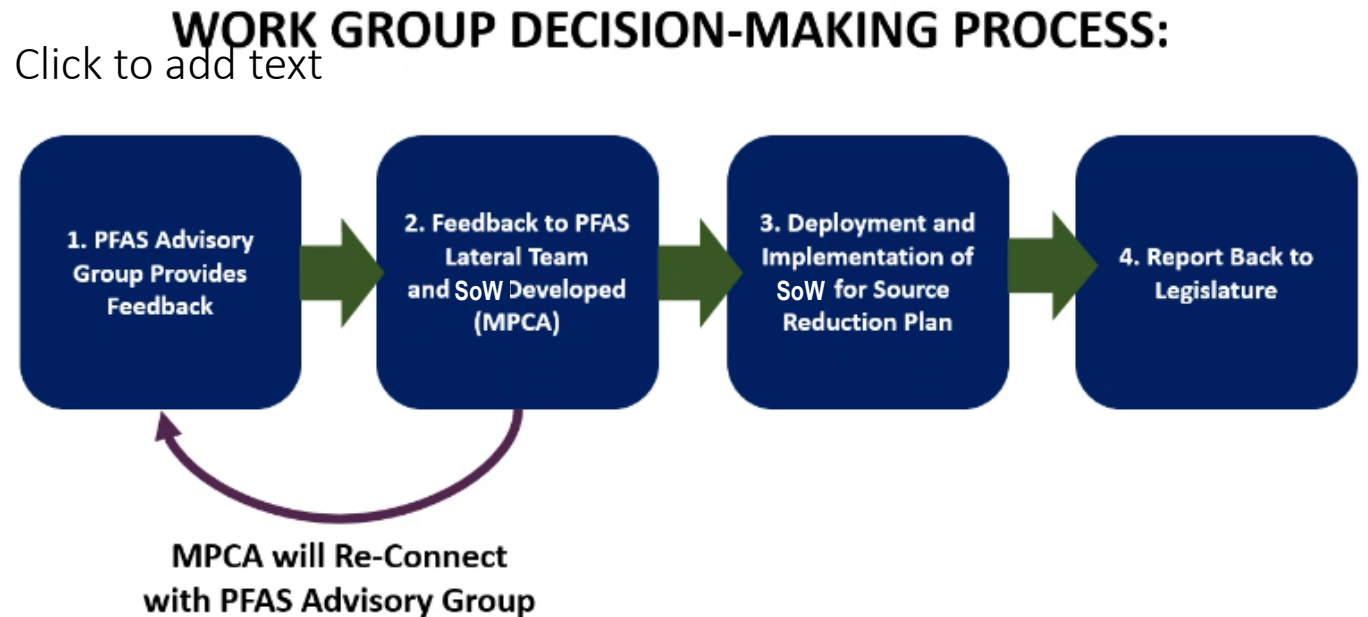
WORK GROUP DECISION-MAKING PROCESS:

Click to add text

1. PFAS Advisory Group Provides Feedback

2. Feedback to PFAS Lateral Team and SoW Developed (MPCA)

3. Deployment and Implementation of SoW for Source Reduction Plan

4. Report Back to Legislature

MPCA will Re-Connect with PFAS Advisory Group